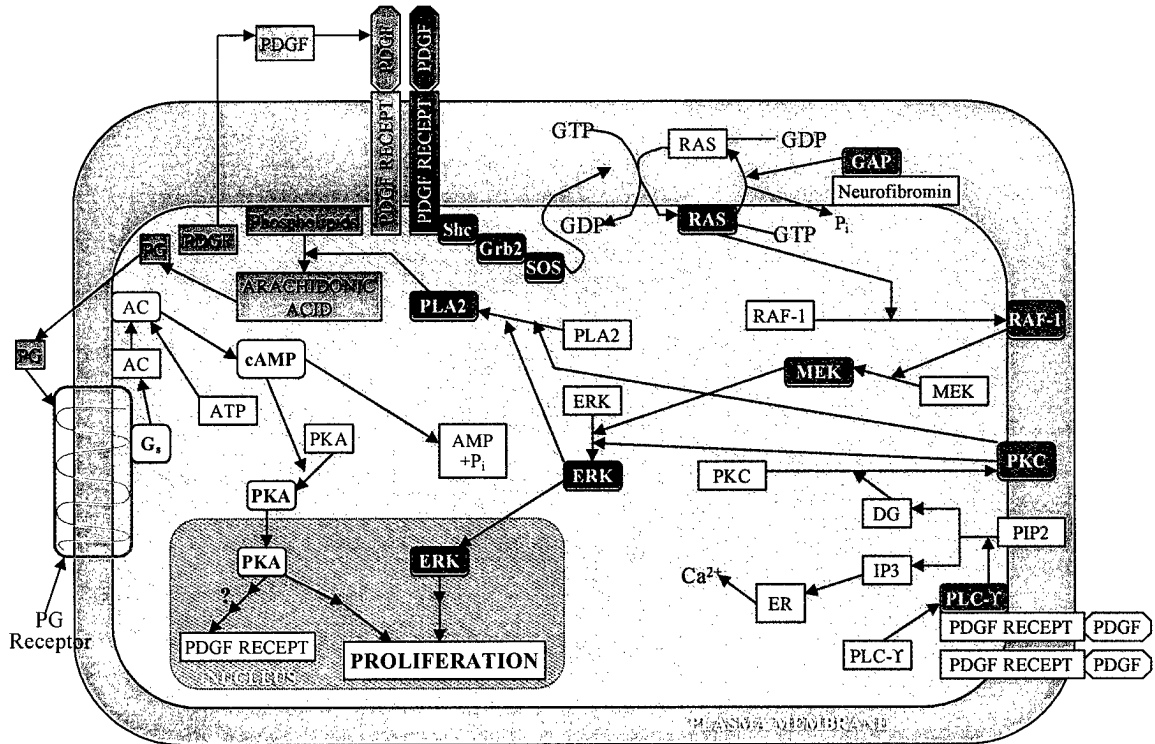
PDGF
PDGF
PDGF
PDGF RECEPT
PDGF RECEPT
GTP
RAS
GDP
GAP
Neurofibromin
GDP
RAS
GTP
$P_i$
PDGF
Phospholipids
Shc
Grb2
SOS
PG
ARACHIDONIC ACID
PLA2
AC
RAF-1
RAF-1
PG
AC
cAMP
PLA2
MEK
MEK
ATP
ERK
$G_s$
PKA
AMP $+P_i$
ERK
PKC
PKC
PKA
DG
PIP2
PKA
ERK
IP3
$Ca^{2+}$
ER
PLC-ϒ
?
PDGF RECEPT
PDGF
PG Receptor
PDGF RECEPT
PROLIFERATION
PLC-ϒ
PDGF RECEPT
PDGF
NUCLEUS
PLASMA MEMBRANE